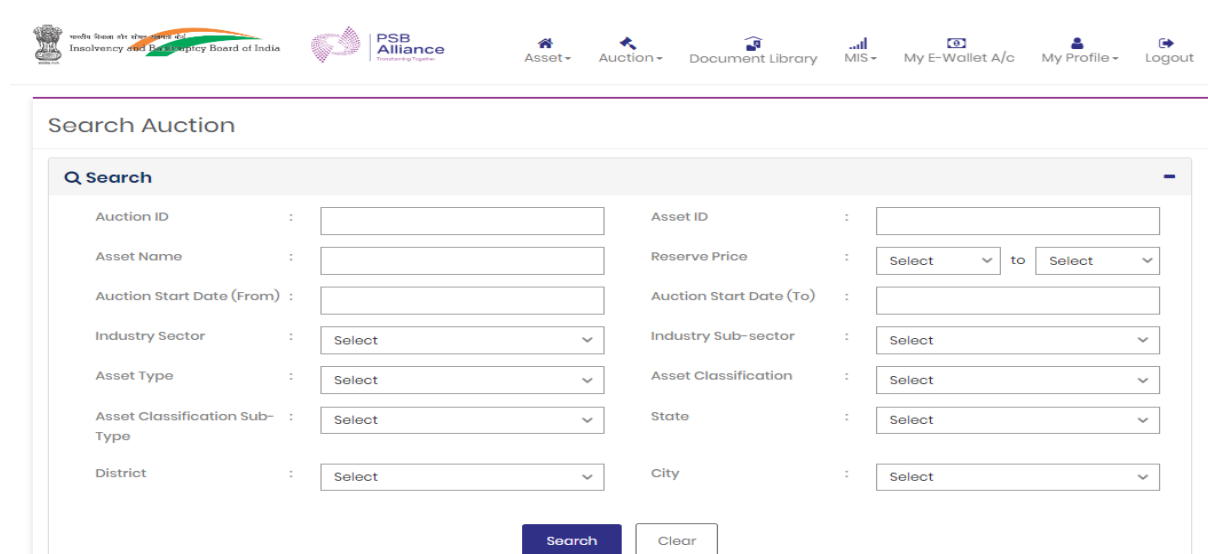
भारतीय दिवाला और शोधन अक्षमता बोर्ड
Insolvency and Bankruptcy Board of India

PSB Alliance
Transforming Together

Asset▾ Auction▾ Document Library MIS▾ My E-Wallet A/c My Profile▾ Logout

Search Auction

Search

Auction ID :
Asset ID :
Asset Name :
Reserve Price : Select to Select
Auction Start Date (From) :
Auction Start Date (To) :
Industry Sector : Select
Industry Sub-sector : Select
Asset Type : Select
Asset Classification : Select
Asset Classification Sub-Type : Select
State : Select
District : Select
City : Select

Search Clear